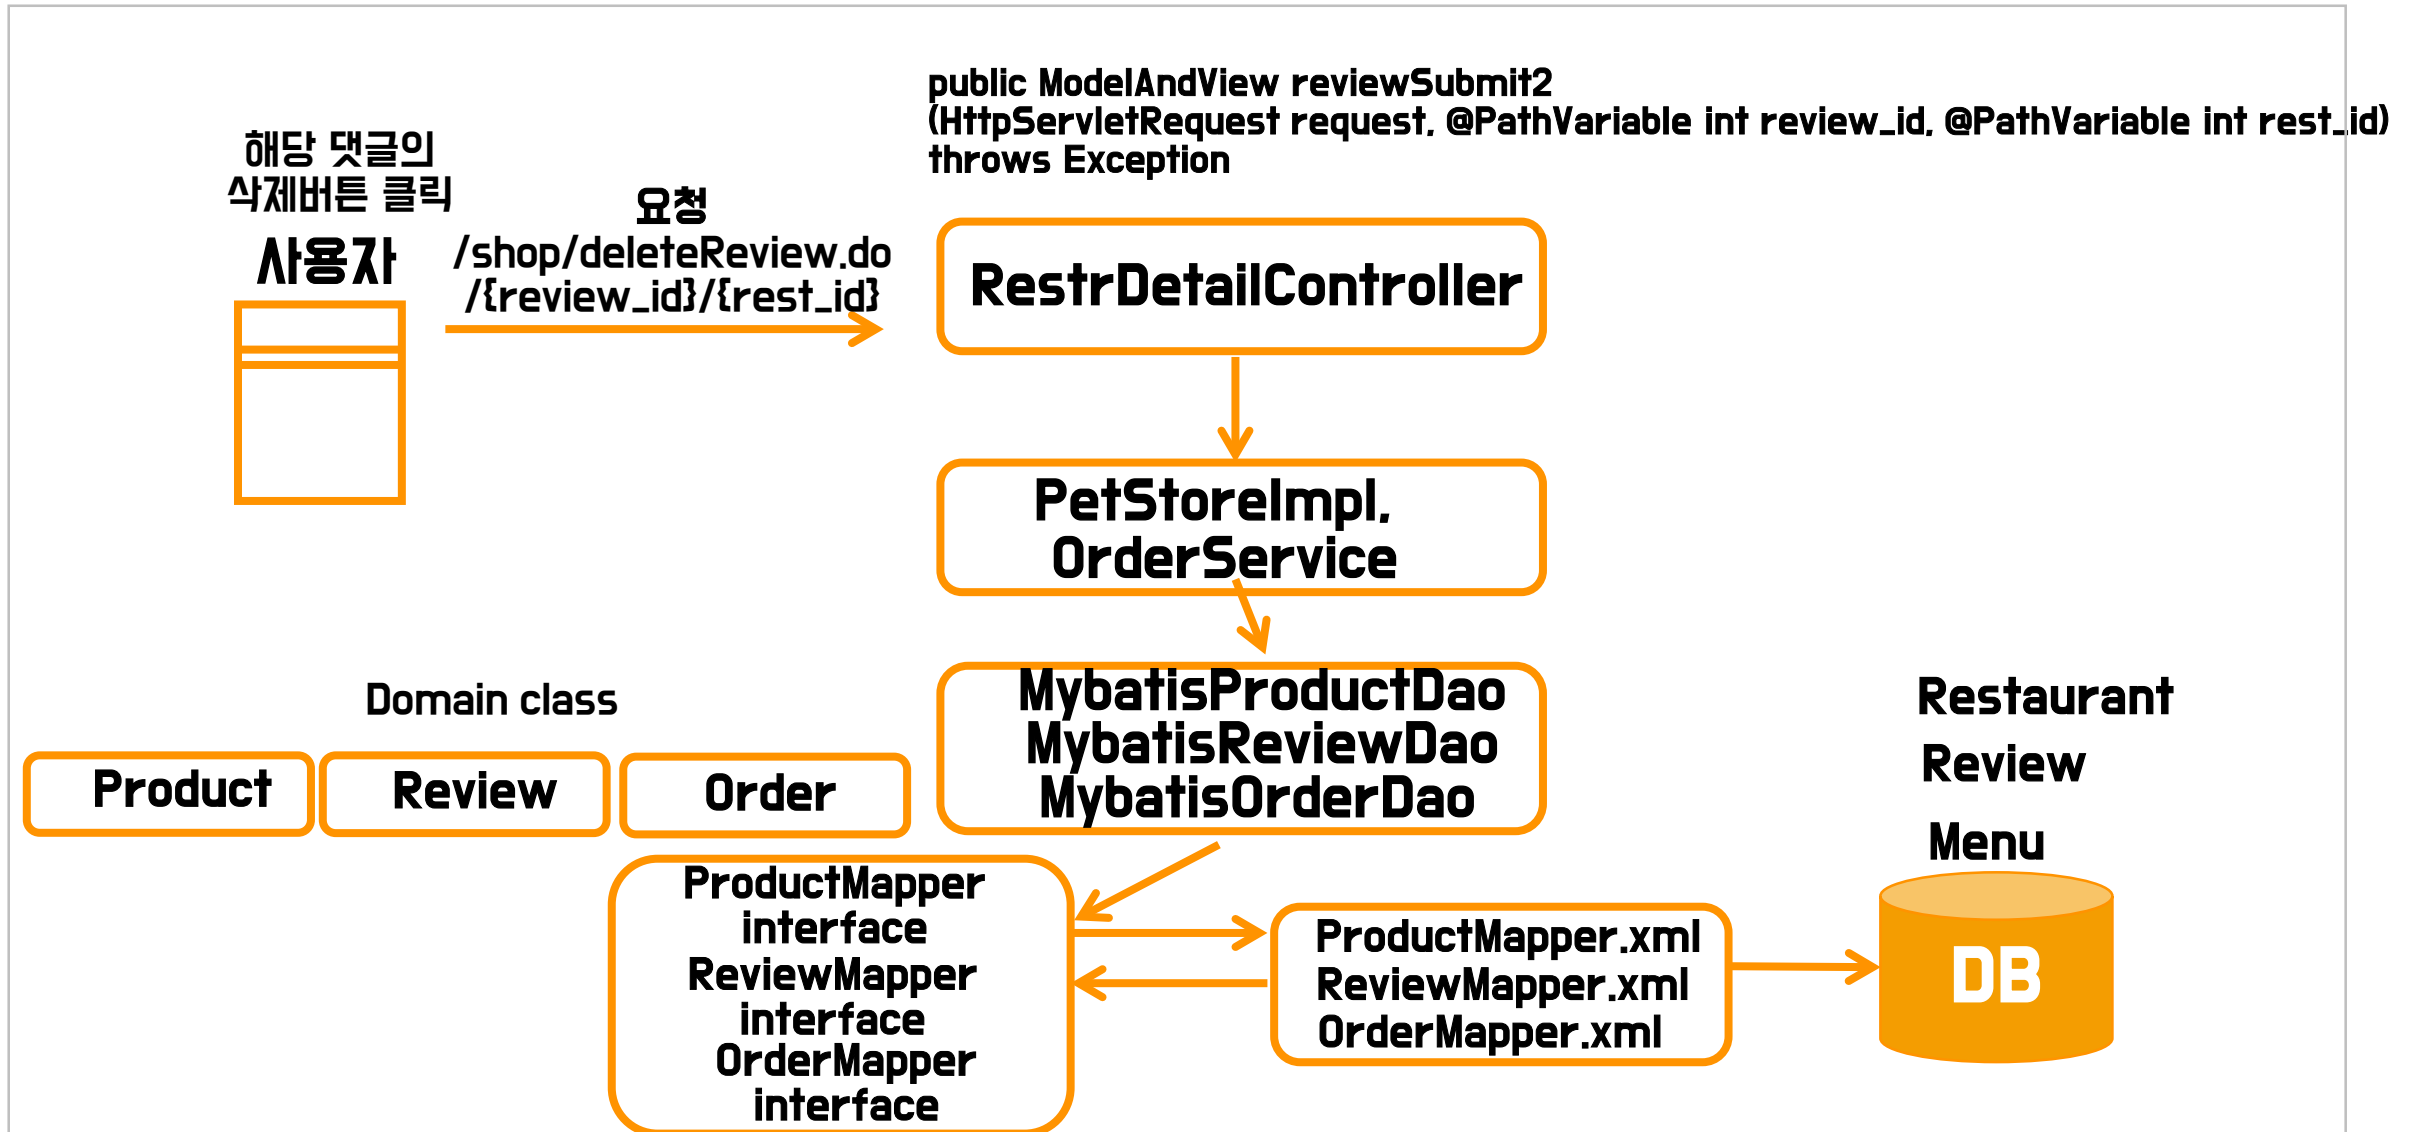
public ModelAndView reviewSubmit2
(HttpServletRequest request, @PathVariable int review_id, @PathVariable int rest_id)
throws Exception

해당 댓글의
삭제버튼 클릭

사용자

요청
/shop/deleteReview.do
/{review_id}/{rest_id}

RestrDetailController

PetStoreImpl,
OrderService

MybatisProductDao
MybatisReviewDao
MybatisOrderDao

Domain class

Product

Review

Order

Restaurant
Review
Menu

ProductMapper
interface
ReviewMapper
interface
OrderMapper
interface

ProductMapper.xml
ReviewMapper.xml
OrderMapper.xml

DB